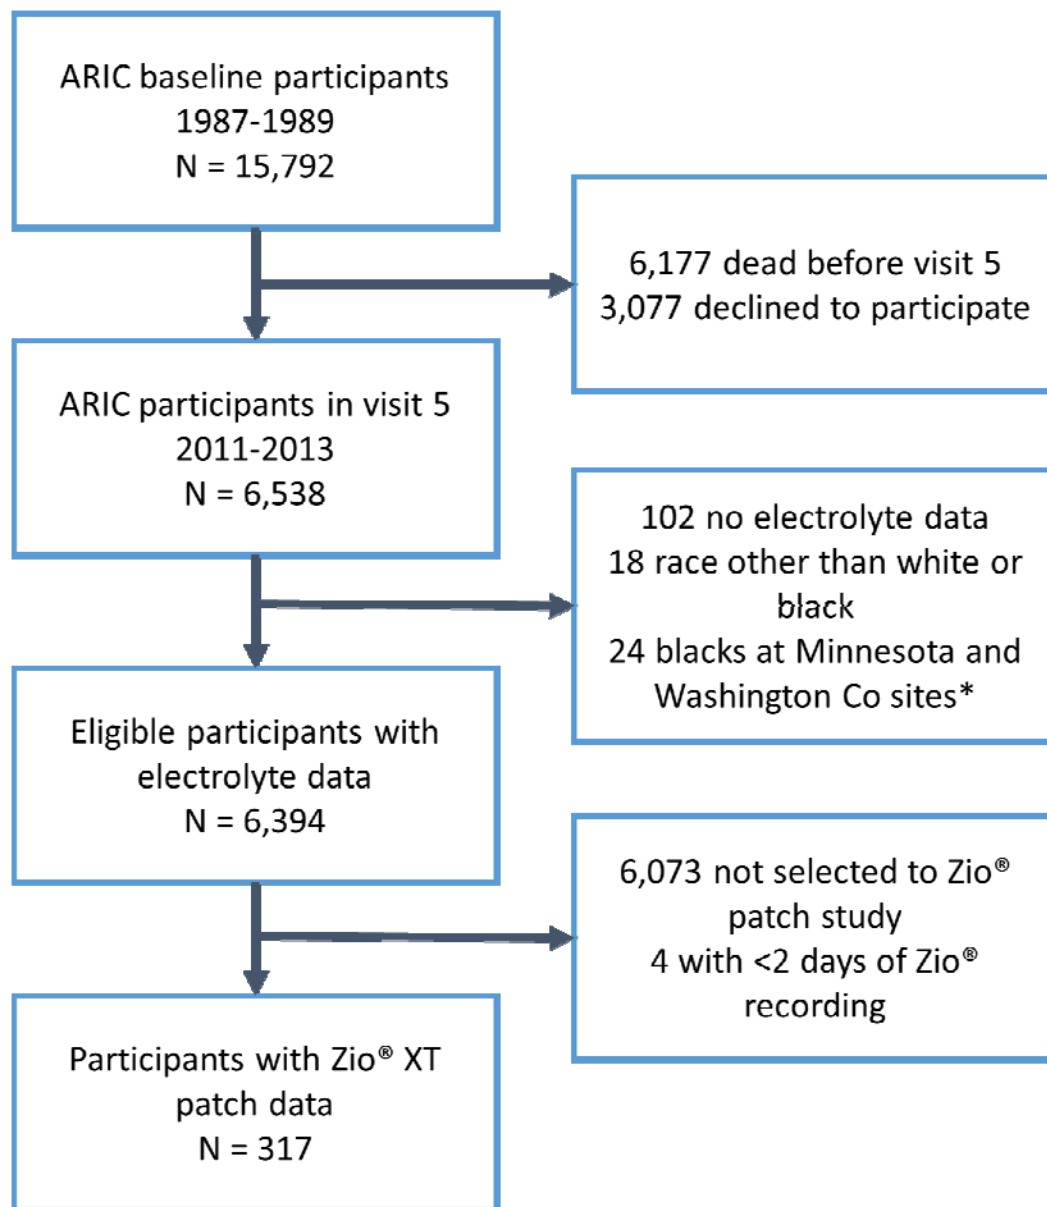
ARIC baseline participants
1987-1989
N = 15,792

6,177 dead before visit 5
3,077 declined to participate

ARIC participants in visit 5
2011-2013
N = 6,538

102 no electrolyte data
18 race other than white or black
24 blacks at Minnesota and Washington Co sites*

Eligible participants with electrolyte data
N = 6,394

6,073 not selected to Zio® patch study
4 with <2 days of Zio® recording

Participants with Zio® XT patch data
N = 317